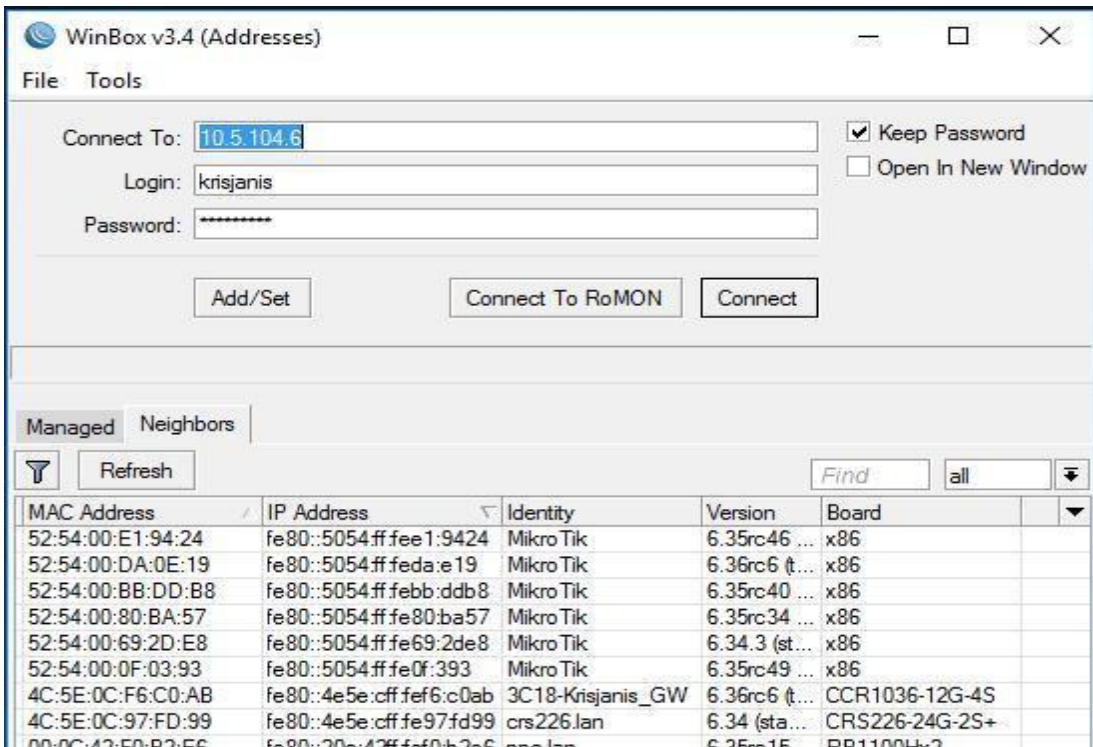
WinBox v3.4 (Addresses)

File Tools

Connect To: 10.5.104.6

Login: krisjanis

Password: **********

Keep Password

Open In New Window

Add/Set

Connect To RoMON

Connect

Managed Neighbors

Refresh

Find

all

| MAC Address | IP Address | Identity | Version | Board |
|---|---|---|---|---|
| 52:54:00:E1:94:24 | fe80::5054:ff:fee1:9424 | MikroTik | 6.35rc46 ... | x86 |
| 52:54:00:DA:0E:19 | fe80::5054:ff:feda:e19 | MikroTik | 6.36rc6 (t... | x86 |
| 52:54:00:BB:DD:B8 | fe80::5054:ff:febb:ddb8 | MikroTik | 6.35rc40 ... | x86 |
| 52:54:00:80:BA:57 | fe80::5054:ff:fe80:ba57 | MikroTik | 6.35rc34 ... | x86 |
| 52:54:00:69:2D:E8 | fe80::5054:ff:fe69:2de8 | MikroTik | 6.34.3 (st... | x86 |
| 52:54:00:0F:03:93 | fe80::5054:ff:fe0f:393 | MikroTik | 6.35rc49 ... | x86 |
| 4C:5E:0C:F6:C0:AB | fe80::4e5e:cff:fef6:c0ab | 3C18-Krisjanis_GW | 6.36rc6 (t... | CCR1036-12G-4S |
| 4C:5E:0C:97:FD:99 | fe80::4e5e:cff:fe97:fd99 | crs226.lan | 6.34 (sta... | CRS226-24G-2S+ |
| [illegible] | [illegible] | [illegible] | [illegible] | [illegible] |